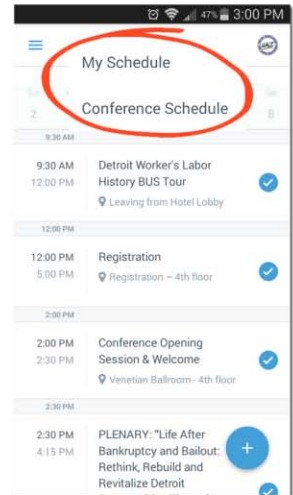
47% 3:00 PM

My Schedule

Conference Schedule

Su
2

Sa
8

9:30 AM

9:30 AM
12:00 PM
Detroit Worker's Labor History BUS Tour
Leaving from Hotel Lobby

12:00 PM

12:00 PM
5:00 PM
Registration
Registration – 4th floor

2:00 PM

2:00 PM
2:30 PM
Conference Opening Session & Welcome
Venetian Ballroom - 4th floor

2:30 PM

2:30 PM
4:15 PM
PLENARY: "Life After Bankruptcy and Bailout: Rethink, Rebuild and Revitalize Detroit
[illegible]

+